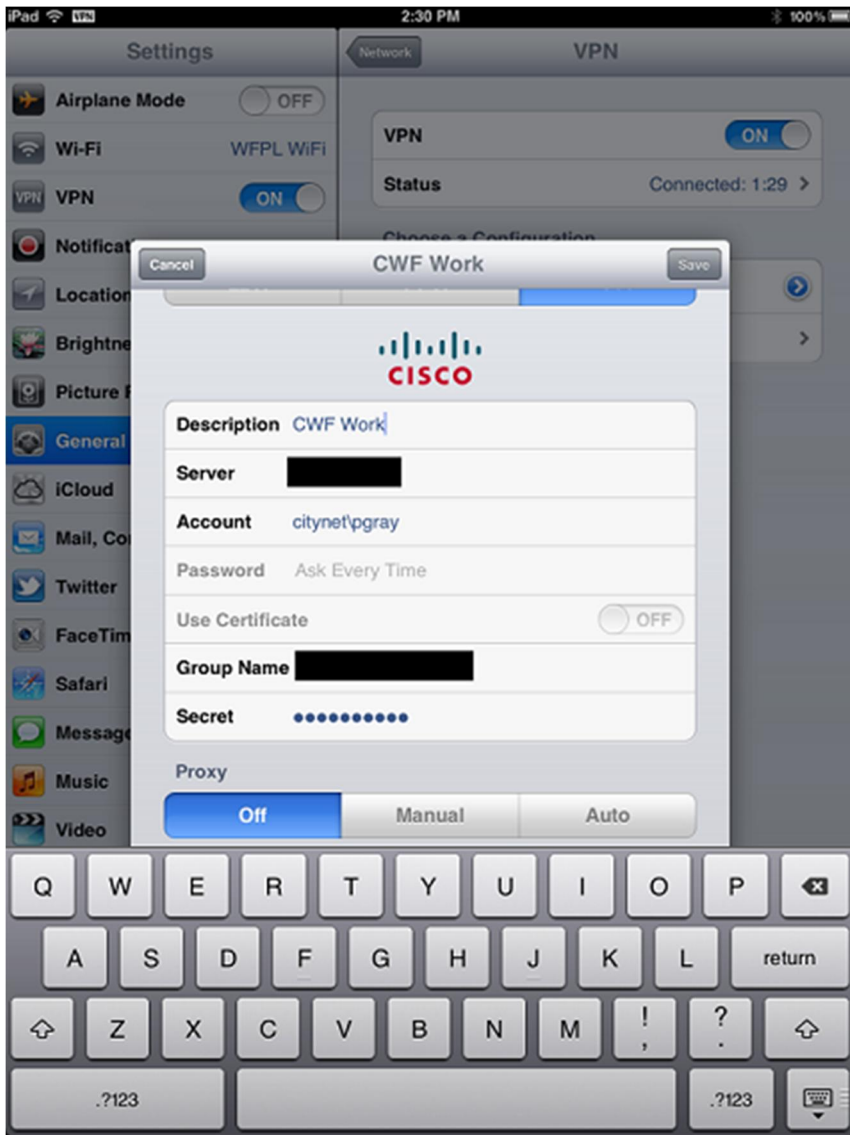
iPad VPN 2:30 PM 100%

Settings

Airplane Mode OFF

Wi-Fi WFPL WiFi

VPN ON

Notificat

Location

Brightne

Picture F

General

iCloud

Mail, Co

Twitter

FaceTim

Safari

Messag

Music

Video

Network VPN

VPN ON

Status Connected: 1:29

Choose a Configuration

Cancel CWF Work Save

CISCO

Description CWF Work

Server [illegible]

Account citynet\pgray

Password Ask Every Time

Use Certificate OFF

Group Name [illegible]

Secret ●●●●●●●●●●

Proxy

Off Manual Auto

Q W E R T Y U I O P

A S D F G H J K L return

Z X C V B N M ! , ? .

.?123 .?123